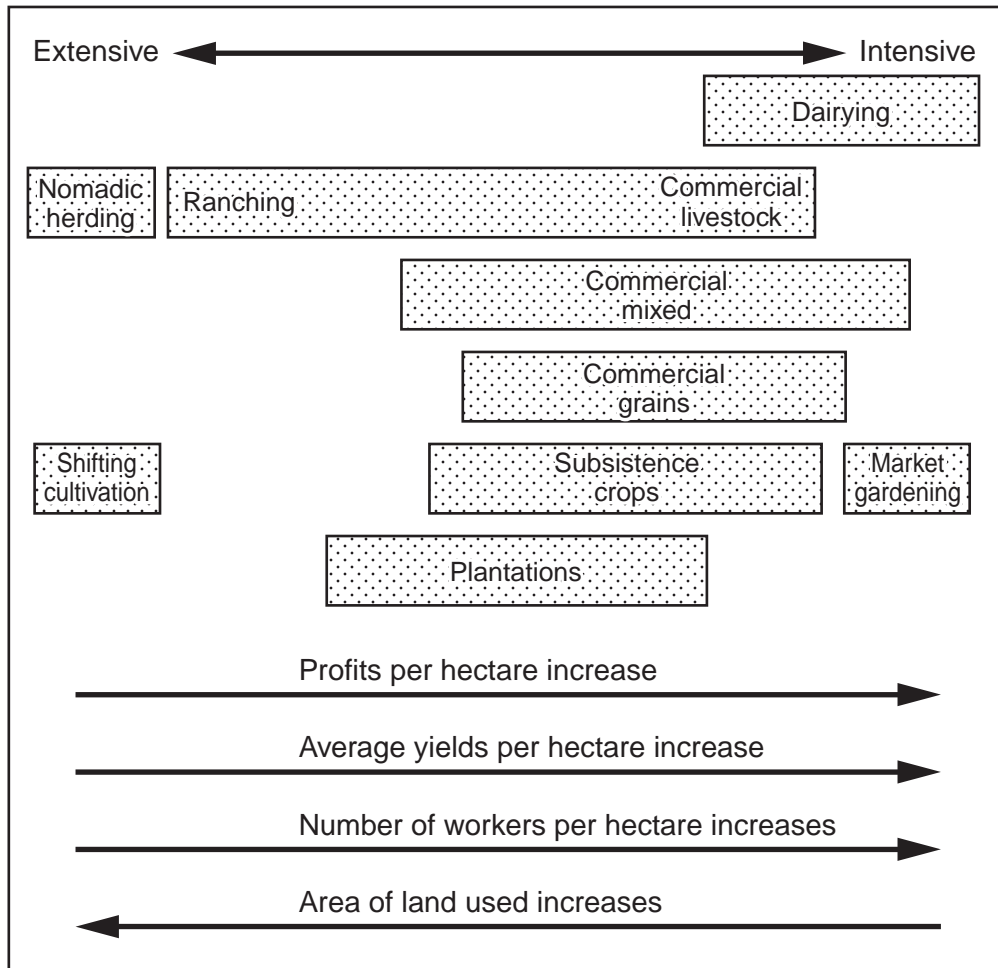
Extensive

Intensive

Dairying

Nomadic herding

Ranching

Commercial livestock

Commercial mixed

Commercial grains

Shifting cultivation

Subsistence crops

Market gardening

Plantations

Profits per hectare increase

Average yields per hectare increase

Number of workers per hectare increases

Area of land used increases